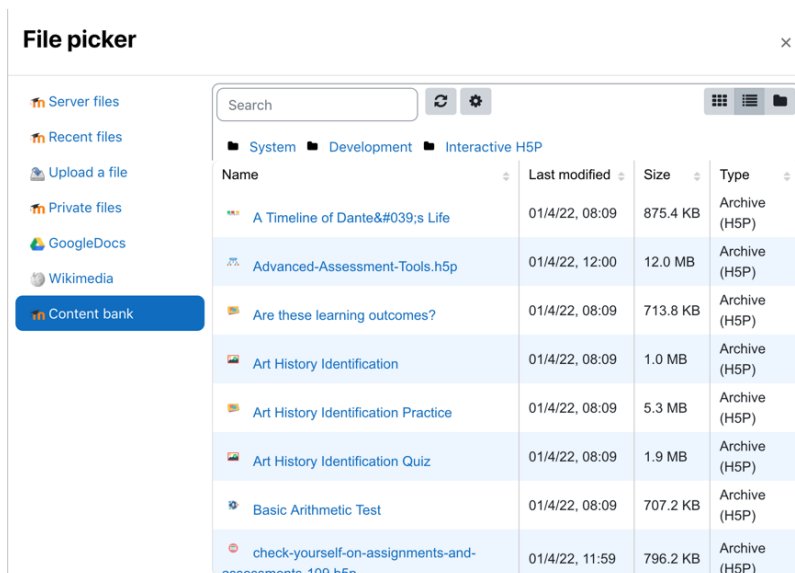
File picker

×

Server files
Recent files
Upload a file
Private files
GoogleDocs
Wikimedia
Content bank

Search

System Development Interactive H5P

| Name | Last modified | Size | Type |
|---|---|---|---|
| A Timeline of Dante&#039;s Life | 01/4/22, 08:09 | 875.4 KB | Archive (H5P) |
| Advanced-Assessment-Tools.h5p | 01/4/22, 12:00 | 12.0 MB | Archive (H5P) |
| Are these learning outcomes? | 01/4/22, 08:09 | 713.8 KB | Archive (H5P) |
| Art History Identification | 01/4/22, 08:09 | 1.0 MB | Archive (H5P) |
| Art History Identification Practice | 01/4/22, 08:09 | 5.3 MB | Archive (H5P) |
| Art History Identification Quiz | 01/4/22, 08:09 | 1.9 MB | Archive (H5P) |
| Basic Arithmetic Test | 01/4/22, 08:09 | 707.2 KB | Archive (H5P) |
| check-yourself-on-assignments-and-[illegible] | 01/4/22, 11:59 | 796.2 KB | Archive (H5P) |